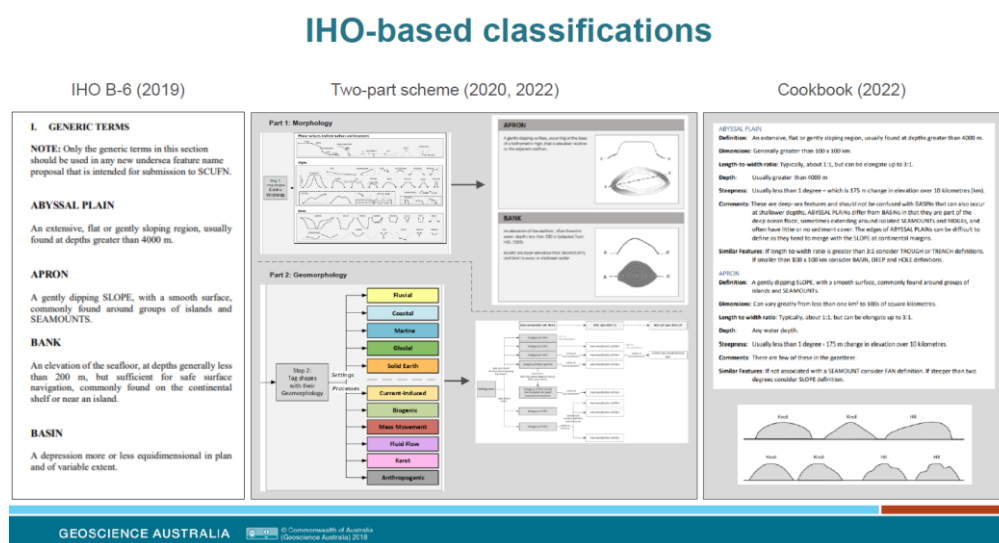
IHO-based classifications

IHO B-6 (2019)

I. GENERIC TERMS

NOTE: Only the generic terms in this section should be used in any new undersea feature name proposal that is intended for submission to SCUFN.

ABYSSAL PLAIN

An extensive, flat or gently sloping region, usually found at depths greater than 4000 m.

APRON

A gently dipping SLOPE, with a smooth surface, commonly found around groups of islands and SEAMOUNTS.

BANK

An elevation of the seafloor, at depths generally less than 200 m, but sufficient for safe surface navigation, commonly found on the continental shelf or near an island.

BASIN

A depression more or less equidimensional in plan and of variable extent.

Two-part scheme (2020, 2022)

Part 1: Morphology

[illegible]

APRON

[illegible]

BANK

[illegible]

Part 2: Geomorphology

Step 2: Tag shapes with their Geomorphology

Settings

Processes

Fluvial

Coastal

Marine

Glacial

Solid Earth

Current-induced

Biogenic

Mass Movement

Fluid Flow

Karst

Anthropogenic

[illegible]

Cookbook (2022)

ABYSSAL PLAIN

Definition: An extensive, flat or gently sloping region, usually found at depths greater than 4000 m.

Dimensions: Generally greater than 100 x 100 km.

Length-to-width ratio: Typically, about 1:1, but can be elongate up to 3:1.

Depth: Usually greater than 4000 m

Steepness: Usually less than 1 degree – which is 175 m change in elevation over 10 kilometres (km).

Comments: These are deep-sea features and should not be confused with BASINs that can also occur at shallower depths. ABYSSAL PLAINs differ from BASINs in that they are part of the deep ocean floor, sometimes extending around isolated SEAMOUNTs and RIDGEs, and often have little or no sediment cover. The edges of ABYSSAL PLAINs can be difficult to define as they tend to merge with the SLOPE at continental margins.

Similar Features: If length-to-width ratio is greater than 3:1 consider TROUGH or TRENCH definitions. If smaller than 100 x 100 km consider BASIN, DEEP and HOLE definitions.

APRON

Definition: A gently dipping SLOPE, with a smooth surface, commonly found around groups of islands and SEAMOUNTs.

Dimensions: Can vary greatly from less than one km² to 100s of square kilometres.

Length to width ratio: Typically, about 1:1, but can be elongate up to 3:1.

Depth: Any water depth.

Steepness: Usually less than 1 degree - 175 m change in elevation over 10 kilometres.

Comments: There are few of these in the gazetteer.

Similar Features: If not associated with a SEAMOUNT consider FAN definition. If steeper than two degrees consider SLOPE definition.

Knoll Knoll Hill

Knoll Knoll Hill Hill

GEOSCIENCE AUSTRALIA

© Commonwealth of Australia (Geoscience Australia) 2018